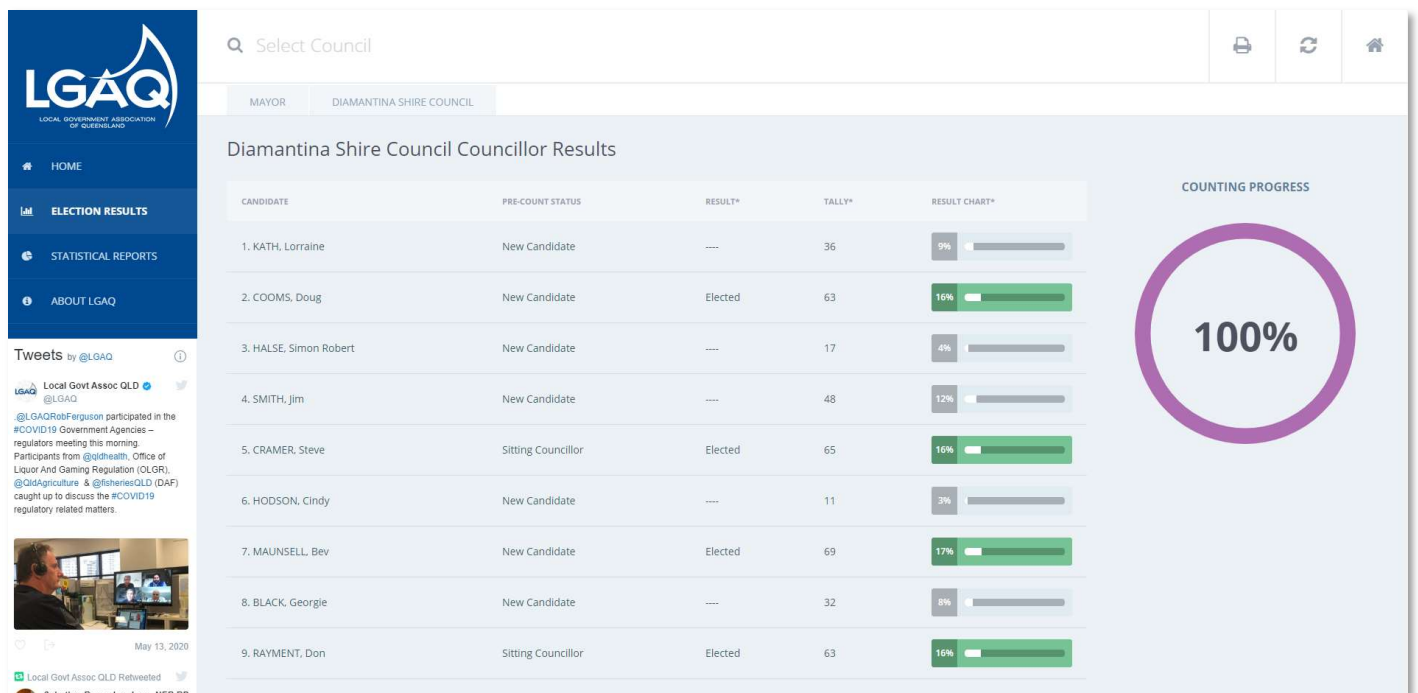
LGAQ
LOCAL GOVERNMENT ASSOCIATION OF QUEENSLAND

HOME
ELECTION RESULTS
STATISTICAL REPORTS
ABOUT LGAQ

Tweets by @LGAQ

Local Govt Assoc QLD
@LGAQ
.@LGAQRobFerguson participated in the #COVID19 Government Agencies – regulators meeting this morning. Participants from @qldhealth, Office of Liquor And Gaming Regulation (OLGR), @QldAgriculture & @fisheriesQLD (DAF) caught up to discuss the #COVID19 regulatory related matters.

May 13, 2020

Local Govt Assoc QLD Retweeted

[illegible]

Select Council

MAYOR | DIAMANTINA SHIRE COUNCIL

Diamantina Shire Council Councillor Results

| CANDIDATE | PRE-COUNT STATUS | RESULT* | TALLY* | RESULT CHART* |
|---|---|---|---|---|
| 1. KATH, Lorraine | New Candidate | ---- | 36 | 9% |
| 2. COOMS, Doug | New Candidate | Elected | 63 | 16% |
| 3. HALSE, Simon Robert | New Candidate | ---- | 17 | 4% |
| 4. SMITH, Jim | New Candidate | ---- | 48 | 12% |
| 5. CRAMER, Steve | Sitting Councillor | Elected | 65 | 16% |
| 6. HODSON, Cindy | New Candidate | ---- | 11 | 3% |
| 7. MAUNSELL, Bev | New Candidate | Elected | 69 | 17% |
| 8. BLACK, Georgie | New Candidate | ---- | 32 | 8% |
| 9. RAYMENT, Don | Sitting Councillor | Elected | 63 | 16% |

COUNTING PROGRESS

100%